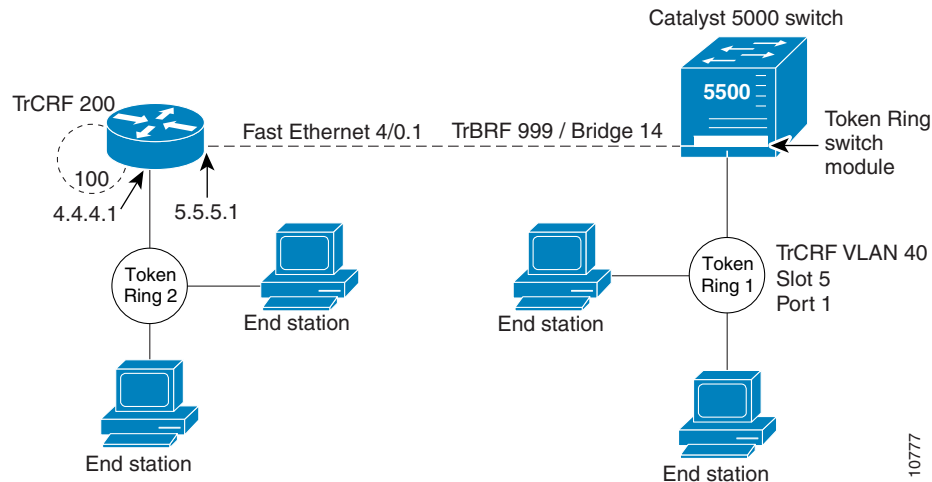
Catalyst 5000 switch

5500

TrCRF 200

Fast Ethernet 4/0.1

TrBRF 999 / Bridge 14

Token Ring switch module

100

4.4.4.1

5.5.5.1

Token Ring 2

End station

End station

Token Ring 1

TrCRF VLAN 40
Slot 5
Port 1

End station

End station

10777